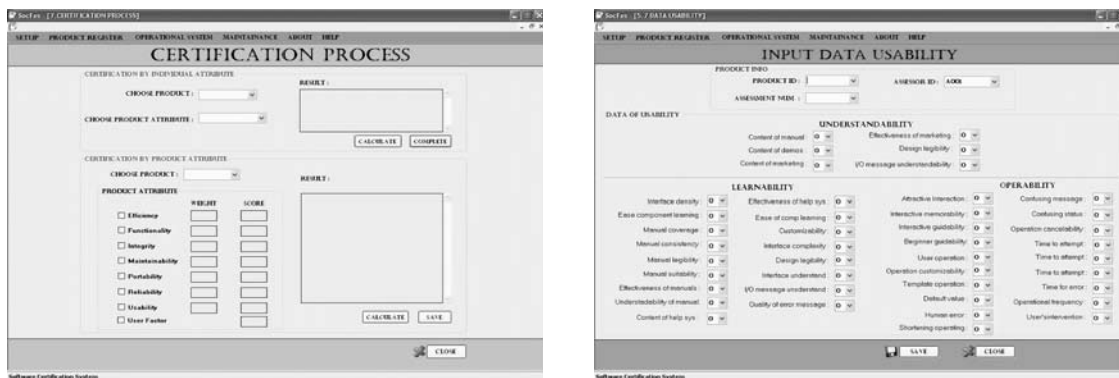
SocFes : [7 CERTIFICATION PROCESS]

SETUP PRODUCT REGISTER OPERATIONAL SYSTEM MAINTAINANCE ABOUT HELP

CERTIFICATION PROCESS

CERTIFICATION BY INDIVIDUAL ATTRIBUTE

CHOOSE PRODUCT :

CHOOSE PRODUCT ATTRIBUTE :

RESULT :

CALCULATE COMPLETE

CERTIFICATION BY PRODUCT ATTRIBUTE

CHOOSE PRODUCT :

PRODUCT ATTRIBUTE

WEIGHT SCORE

Efficiency

Functionality

Integrity

Maintainability

Portability

Reliability

Usability

User Factor

RESULT :

CALCULATE SAVE

CLOSE

Software Certification System

SocFes : [5.7 DATA USABILITY]

SETUP PRODUCT REGISTER OPERATIONAL SYSTEM MAINTAINANCE ABOUT HELP

INPUT DATA USABILITY

PRODUCT INFO

PRODUCT ID :

ASSESSOR ID : A001

ASSESSMENT NUM :

DATA OF USABILITY

UNDERSTANDABILITY

Content of manual 0

Content of demos 0

Content of marketing 0

Effectiveness of marketing 0

Design legibility 0

I/O message understandability 0

LEARNABILITY

Interface density 0

Ease component learning 0

Manual coverage 0

Manual consistency 0

Manual legibility 0

Manual suitability 0

Effectiveness of manuals 0

Understadability of manual 0

Content of help sys 0

Effectiveness of help sys 0

Ease of comp learning 0

Customizability 0

Interface complexity 0

Design legibility 0

Interface understand 0

I/O message understand 0

Quality of error message 0

OPERABILITY

Attractive interaction 0

Interactive memorability 0

Interactive guidability 0

Beginner guidability 0

User operation 0

Operation customizability 0

Template operation 0

Default value 0

Human error 0

Shortening operating 0

Confusing message 0

Confusing status 0

Operation cancelability 0

Time to attempt 0

Time to attempt 0

Time to attempt 0

Time for error 0

Operational frequency 0

User intervention 0

SAVE CLOSE

Software Certification System